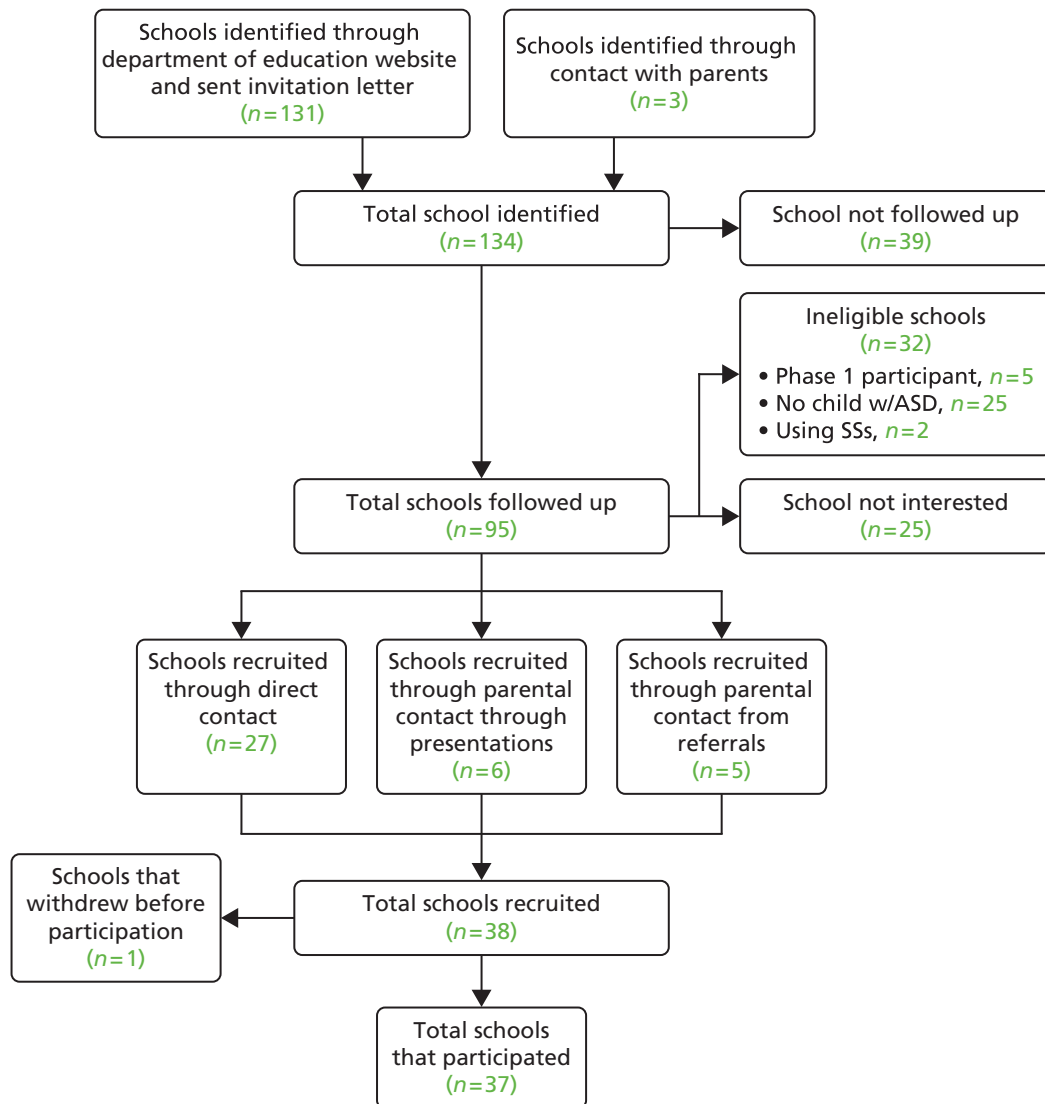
Schools identified through department of education website and sent invitation letter
($n=131$)

Schools identified through contact with parents
($n=3$)

Total school identified
($n=134$)

School not followed up
($n=39$)

Ineligible schools
($n=32$)
• Phase 1 participant, $n=5$
• No child w/ASD, $n=25$
• Using SSs, $n=2$

Total schools followed up
($n=95$)

School not interested
($n=25$)

Schools recruited through direct contact
($n=27$)

Schools recruited through parental contact through presentations
($n=6$)

Schools recruited through parental contact from referrals
($n=5$)

Schools that withdrew before participation
($n=1$)

Total schools recruited
($n=38$)

Total schools that participated
($n=37$)